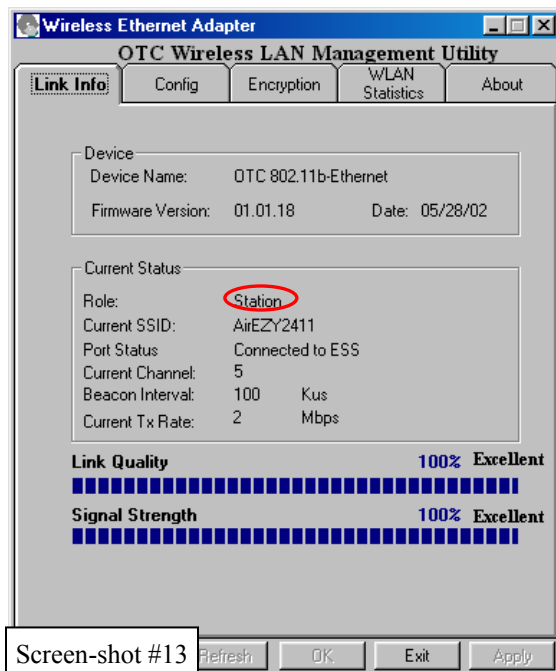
Wireless Ethernet Adapter

OTC Wireless LAN Management Utility

Link Info | Config | Encryption | WLAN Statistics | About

Device
Device Name: OTC 802.11b-Ethernet
Firmware Version: 01.01.18 Date: 05/28/02

Current Status
Role: Station
Current SSID: AirEZY2411
Port Status Connected to ESS
Current Channel: 5
Beacon Interval: 100 Kus
Current Tx Rate: 2 Mbps

Link Quality 100% Excellent

Signal Strength 100% Excellent

Screen-shot #13 Refresh OK Exit Apply